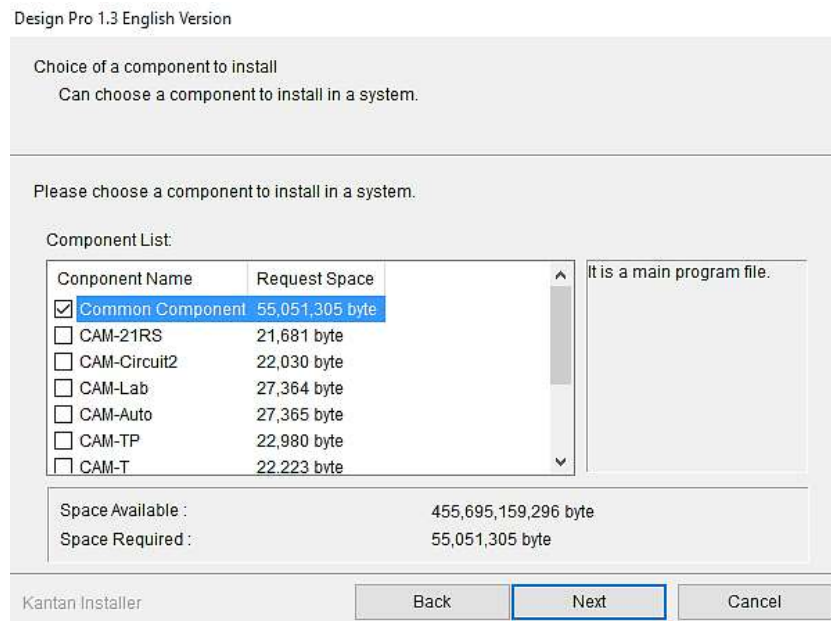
Design Pro 1.3 English Version

Choice of a component to install
Can choose a component to install in a system.

Please choose a component to install in a system.

Component List:

| Conponent Name | Request Space |
|---|---|
| ☑ Common Component | 55,051,305 byte |
| ☐ CAM-21RS | 21,681 byte |
| ☐ CAM-Circuit2 | 22,030 byte |
| ☐ CAM-Lab | 27,364 byte |
| ☐ CAM-Auto | 27,365 byte |
| ☐ CAM-TP | 22,980 byte |
| ☐ CAM-T | 22,223 byte |

It is a main program file.

Space Available : 455,695,159,296 byte
Space Required : 55,051,305 byte

Kantan Installer

Back

Next

Cancel